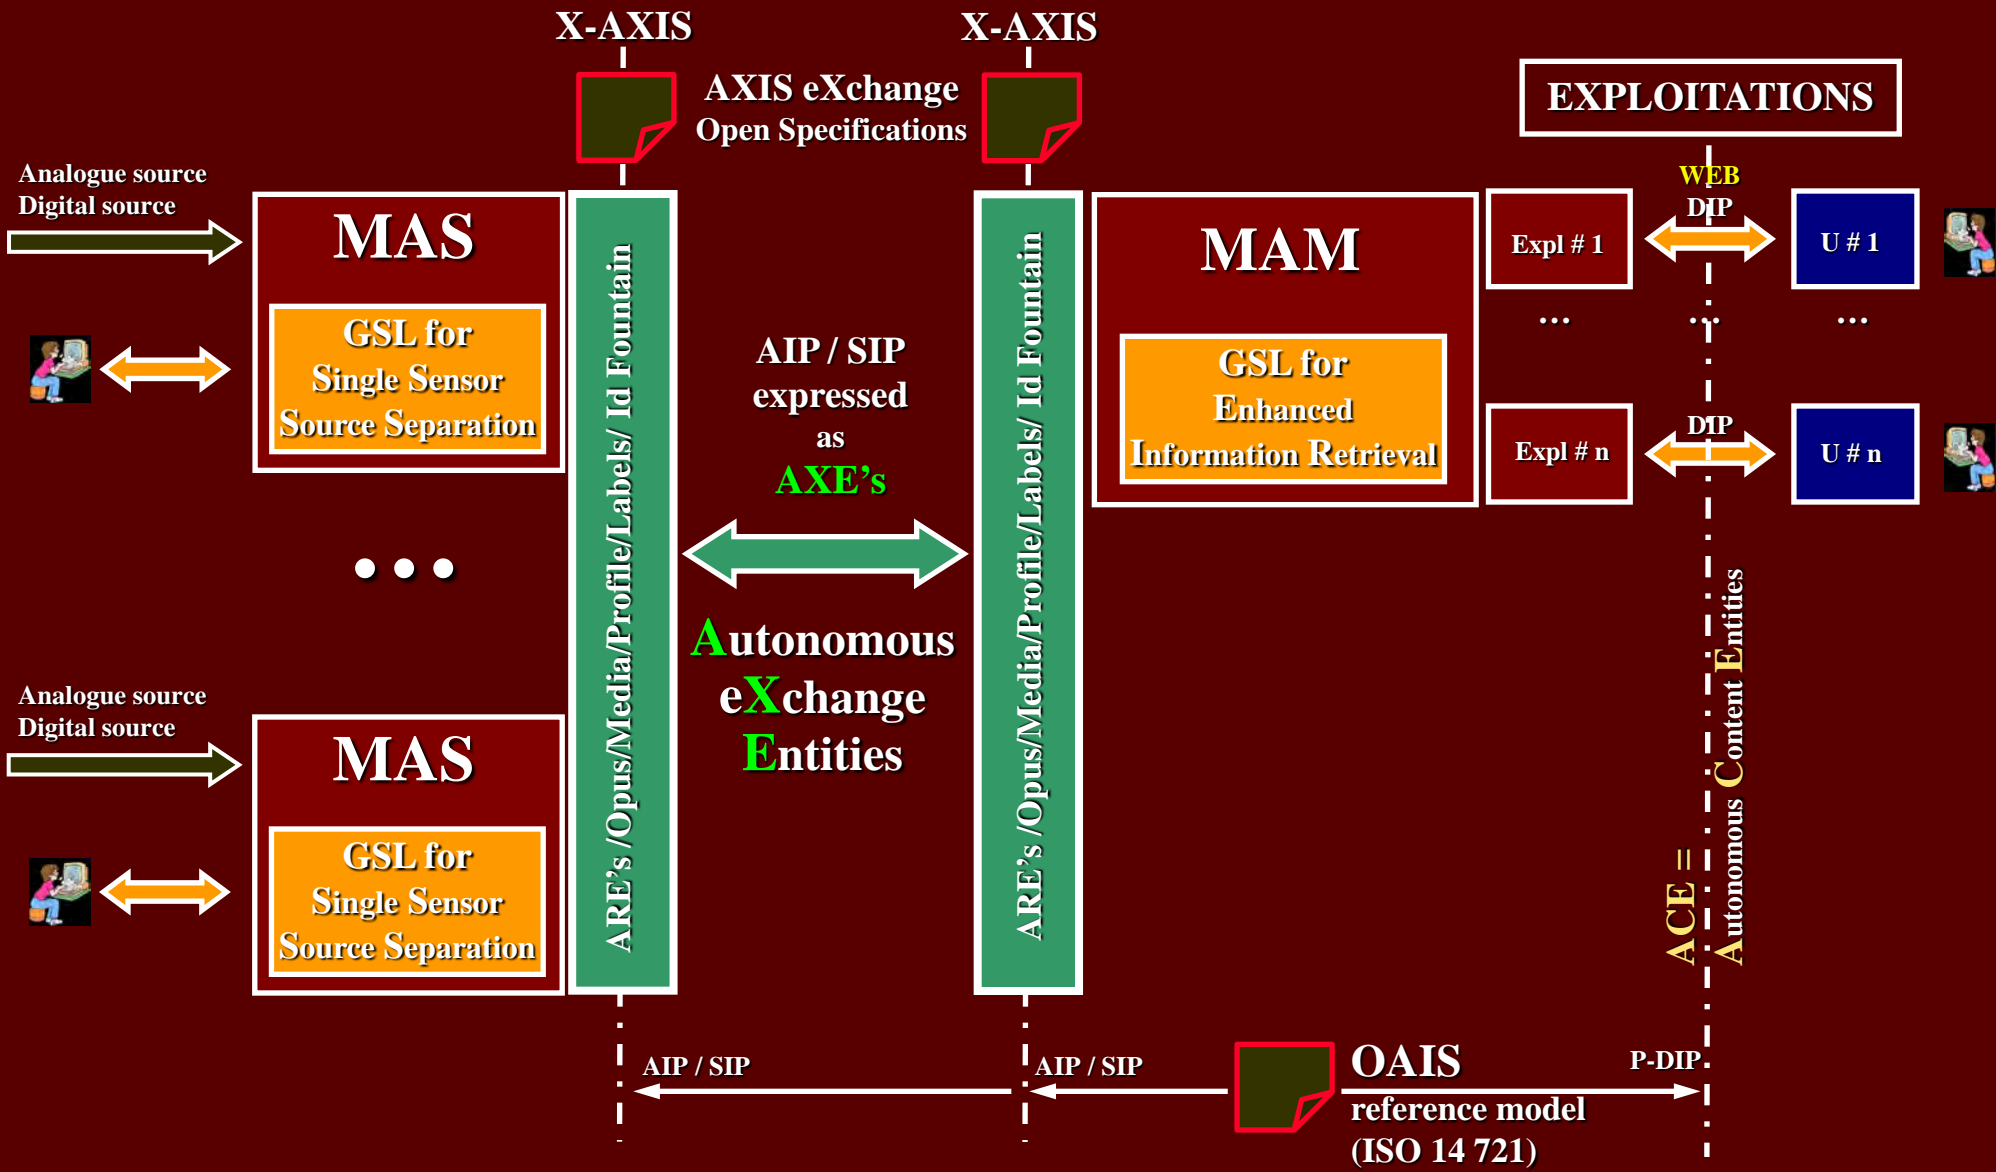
X-AXIS

X-AXIS

AXIS eXchange
Open Specifications

EXPLOITATIONS

Analogue source
Digital source

MAS

GSL for
Single Sensor
Source Separation

ARE's /Opus/Media/Profile/Labels/ Id Fountain

AIP / SIP
expressed
as
AXE's

ARE's /Opus/Media/Profile/Labels/ Id Fountain

MAM

GSL for
Enhanced
Information Retrieval

Expl # 1

WEB
DIP

U # 1

...

...

...

Expl # n

DIP

U # n

• • •

Autonomous
eXchange
Entities

ACE =
Autonomous Content Entities

Analogue source
Digital source

MAS

GSL for
Single Sensor
Source Separation

AIP / SIP

AIP / SIP

OAIS
reference model
(ISO 14 721)

P-DIP